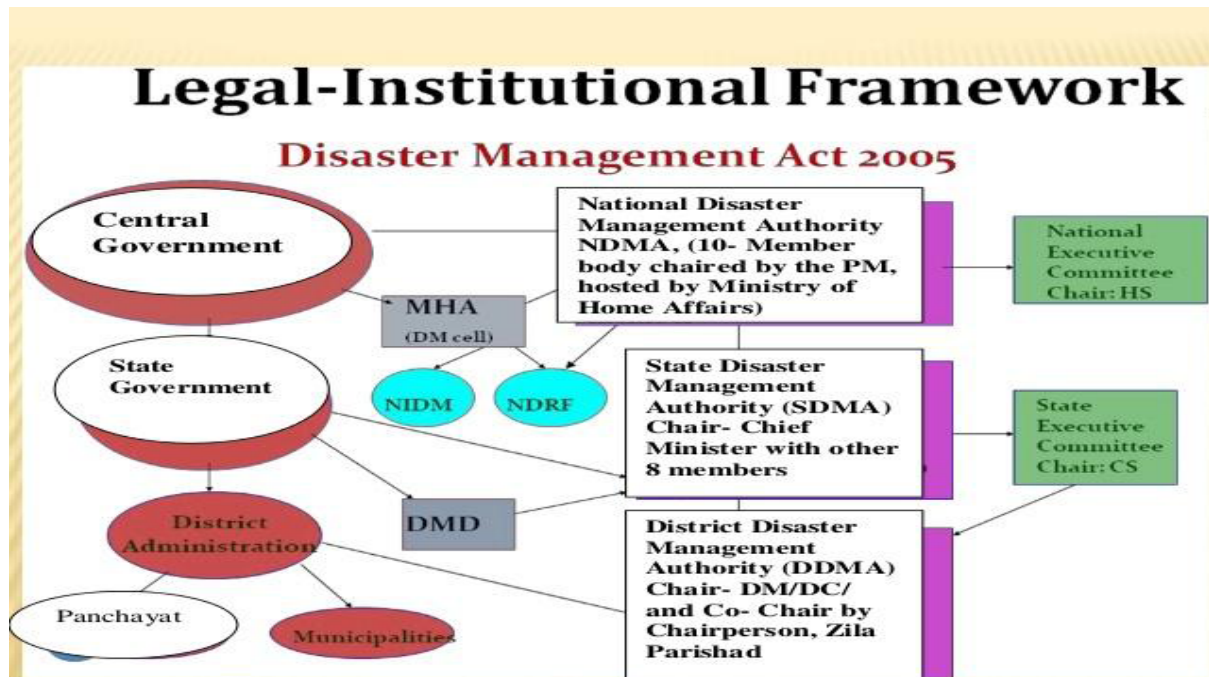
Legal-Institutional Framework

Disaster Management Act 2005

Central Government

MHA (DM cell)

National Disaster Management Authority NDMA, (10- Member body chaired by the PM, hosted by Ministry of Home Affairs)

National Executive Committee Chair: HS

State Government

NIDM

NDRF

State Disaster Management Authority (SDMA) Chair- Chief Minister with other 8 members

State Executive Committee Chair: CS

District Administration

DMD

District Disaster Management Authority (DDMA) Chair- DM/DC/ and Co- Chair by Chairperson, Zila Parishad

Panchayat

Municipalities